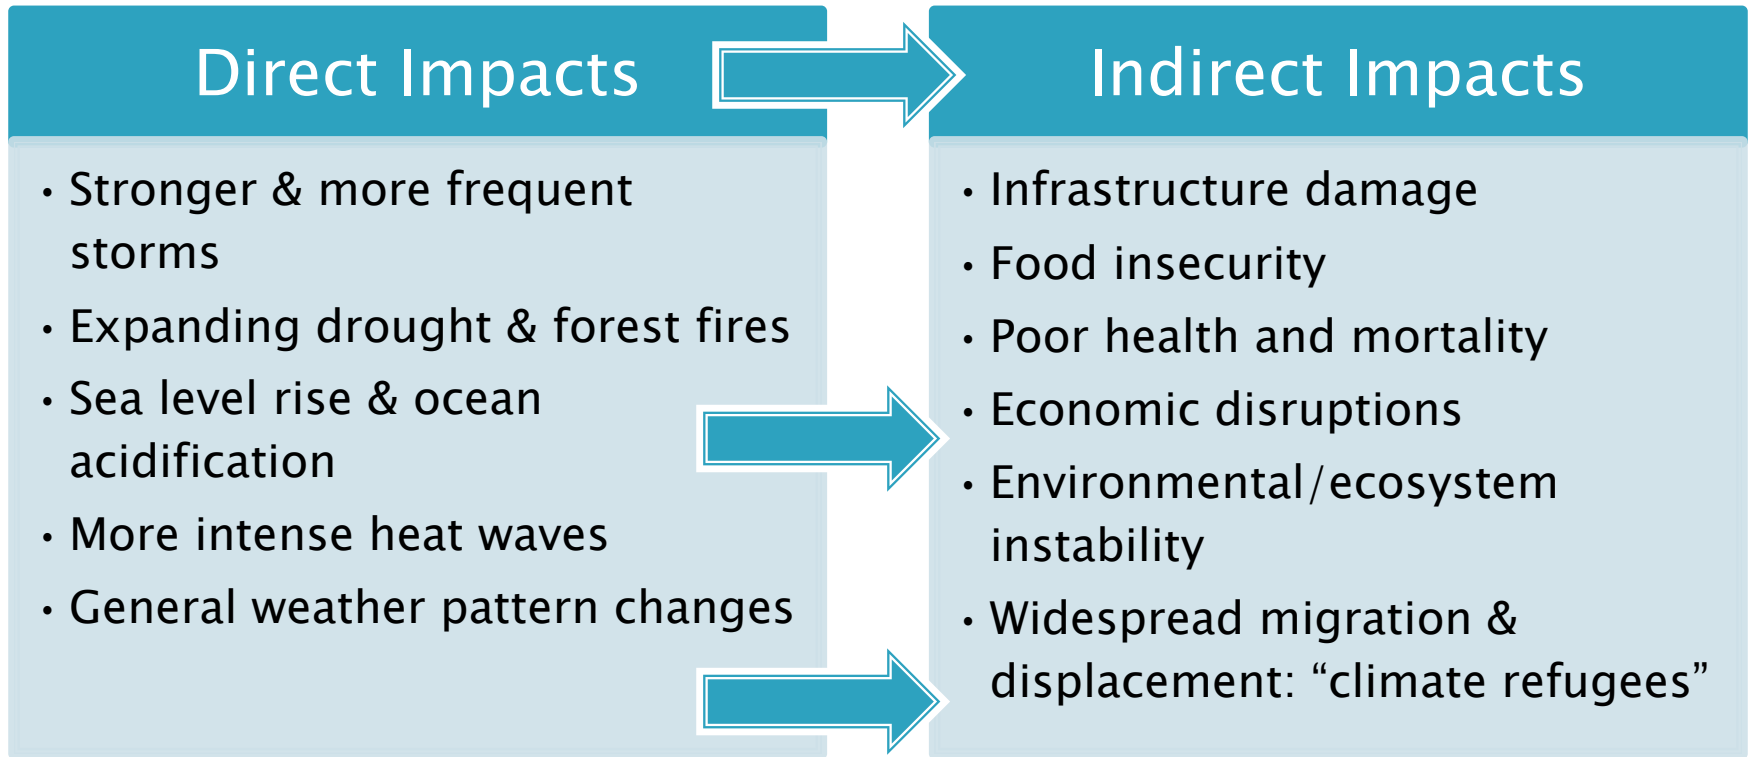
Direct Impacts

- Stronger & more frequent storms
- Expanding drought & forest fires
- Sea level rise & ocean acidification
- More intense heat waves
- General weather pattern changes

Indirect Impacts

- Infrastructure damage
- Food insecurity
- Poor health and mortality
- Economic disruptions
- Environmental/ecosystem instability
- Widespread migration & displacement: “climate refugees”